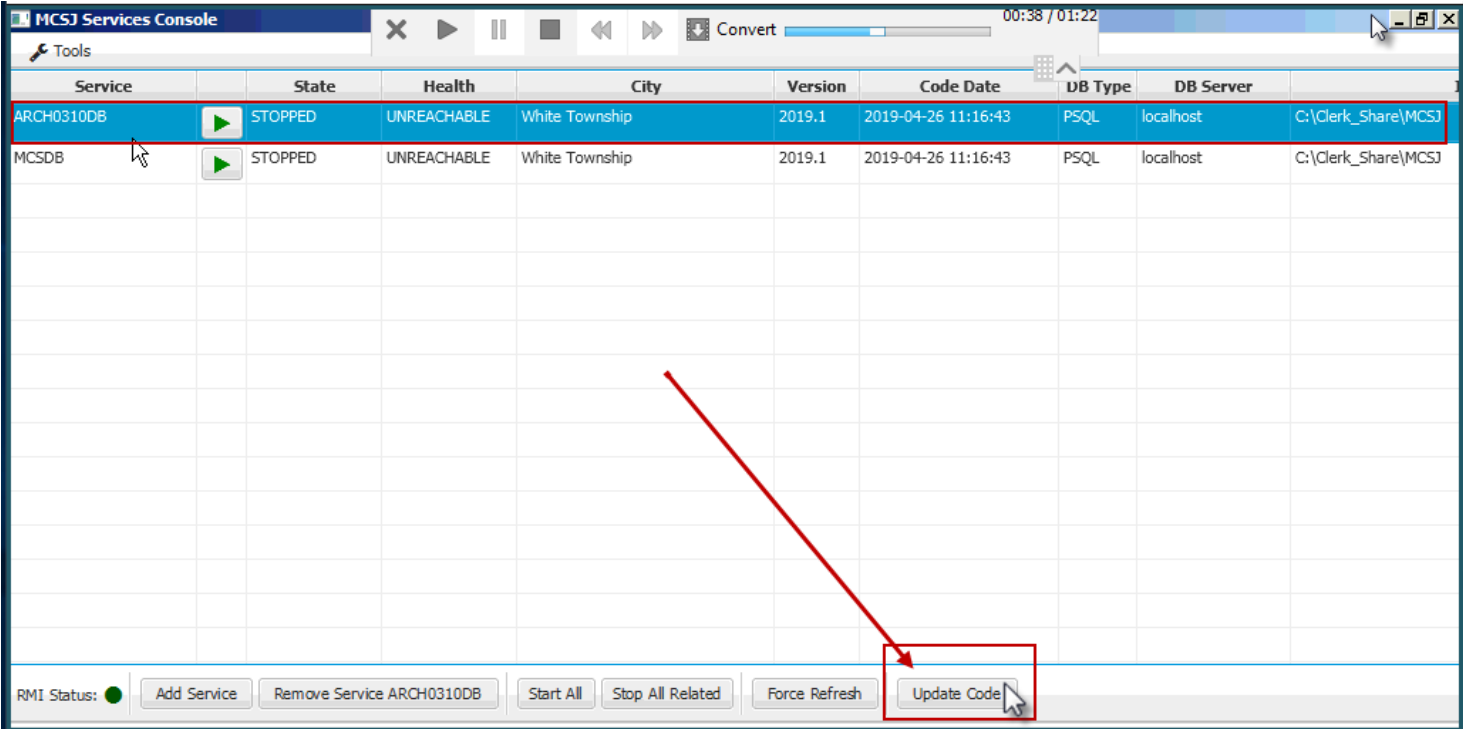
MCSJ Services Console

Tools

Convert

00:38 / 01:22

| Service | | State | Health | City | Version | Code Date | DB Type | DB Server | |
|---|---|---|---|---|---|---|---|---|---|
| ARCH0310DB | | STOPPED | UNREACHABLE | White Township | 2019.1 | 2019-04-26 11:16:43 | PSQL | localhost | C:\Clerk_Share\MCSJ |
| MCSDB | | STOPPED | UNREACHABLE | White Township | 2019.1 | 2019-04-26 11:16:43 | PSQL | localhost | C:\Clerk_Share\MCSJ |

RMI Status:

Add Service

Remove Service ARCH0310DB

Start All

Stop All Related

Force Refresh

Update Code